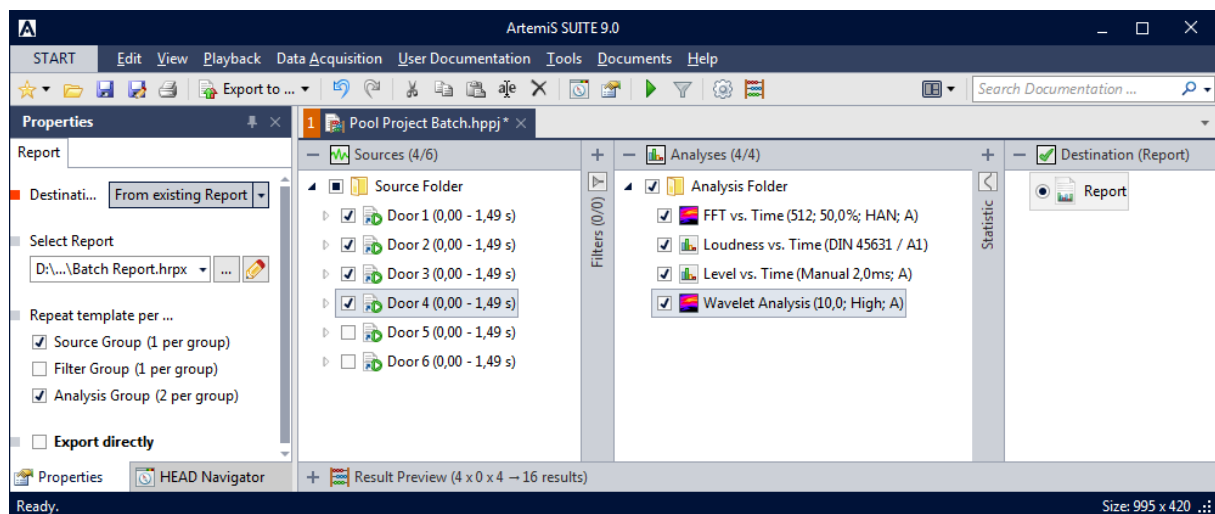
ArtemiS SUITE 9.0

START Edit View Playback Data Acquisition User Documentation Tools Documents Help

Export to ...

Search Documentation ...

Properties

Report

Destinati... From existing Report

Select Report

D:\...\Batch Report.hrpx ...

Repeat template per ...

Source Group (1 per group)

Filter Group (1 per group)

Analysis Group (2 per group)

Export directly

Properties HEAD Navigator

1 Pool Project Batch.hppj *

Sources (4/6)

Source Folder

Door 1 (0,00 - 1,49 s)

Door 2 (0,00 - 1,49 s)

Door 3 (0,00 - 1,49 s)

Door 4 (0,00 - 1,49 s)

Door 5 (0,00 - 1,49 s)

Door 6 (0,00 - 1,49 s)

Filters (0/0)

Analyses (4/4)

Analysis Folder

FFT vs. Time (512; 50,0%; HAN; A)

Loudness vs. Time (DIN 45631 / A1)

Level vs. Time (Manual 2,0ms; A)

Wavelet Analysis (10,0; High; A)

Statistic

Destination (Report)

Report

Result Preview (4 x 0 x 4 → 16 results)

Ready.

Size: 995 x 420